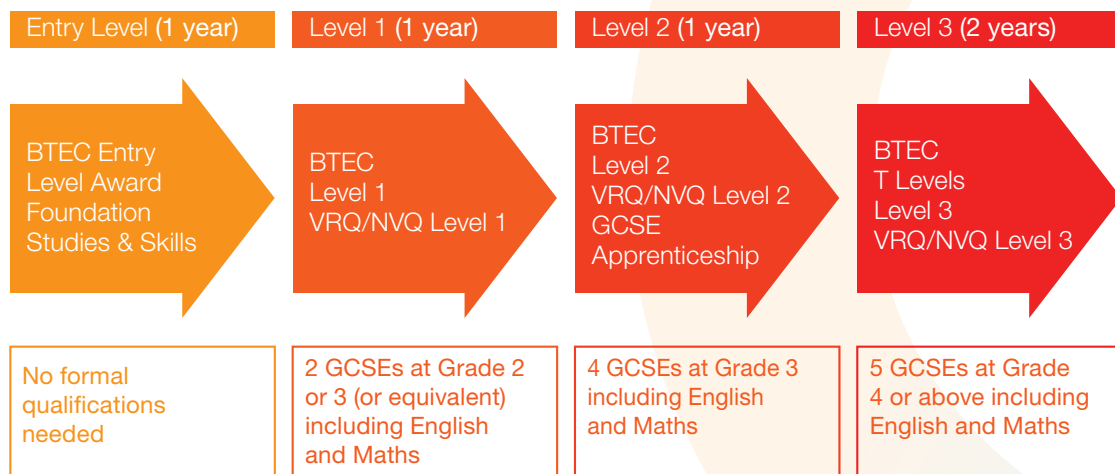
Entry Level (1 year)

BTEC Entry Level Award Foundation Studies & Skills

No formal qualifications needed

Level 1 (1 year)

BTEC
Level 1
VRQ/NVQ Level 1

2 GCSEs at Grade 2 or 3 (or equivalent) including English and Maths

Level 2 (1 year)

BTEC
Level 2
VRQ/NVQ Level 2
GCSE
Apprenticeship

4 GCSEs at Grade 3 including English and Maths

Level 3 (2 years)

BTEC
T Levels
Level 3
VRQ/NVQ Level 3

5 GCSEs at Grade 4 or above including English and Maths